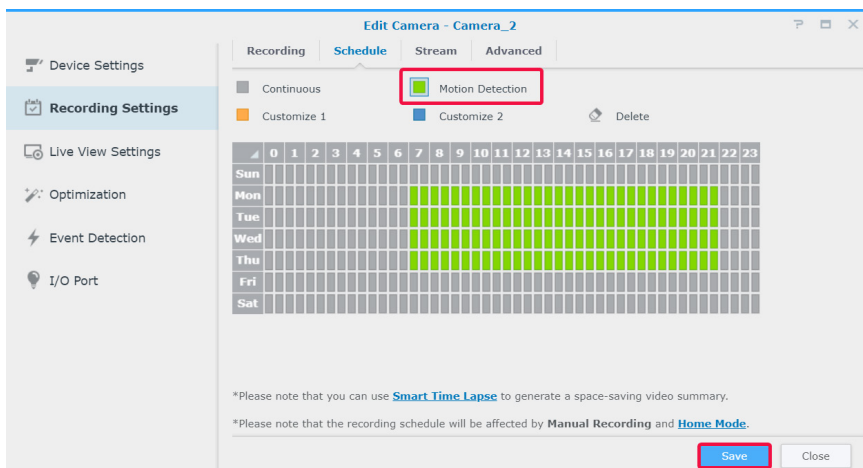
Edit Camera - Camera_2

? ▭ ×

Device Settings

Recording Settings

Live View Settings

Optimization

Event Detection

I/O Port

Recording | Schedule | Stream | Advanced

Continuous

Motion Detection

Customize 1

Customize 2

Delete

| | 0 | 1 | 2 | 3 | 4 | 5 | 6 | 7 | 8 | 9 | 10 | 11 | 12 | 13 | 14 | 15 | 16 | 17 | 18 | 19 | 20 | 21 | 22 | 23 |
|---|---|---|---|---|---|---|---|---|---|---|---|---|---|---|---|---|---|---|---|---|---|---|---|---|
| Sun | | | | | | | | | | | | | | | | | | | | | | | | |
| Mon | | | | | | | | | | | | | | | | | | | | | | | | |
| Tue | | | | | | | | | | | | | | | | | | | | | | | | |
| Wed | | | | | | | | | | | | | | | | | | | | | | | | |
| Thu | | | | | | | | | | | | | | | | | | | | | | | | |
| Fri | | | | | | | | | | | | | | | | | | | | | | | | |
| Sat | | | | | | | | | | | | | | | | | | | | | | | | |

*Please note that you can use Smart Time Lapse to generate a space-saving video summary.

*Please note that the recording schedule will be affected by Manual Recording and Home Mode.

Save

Close